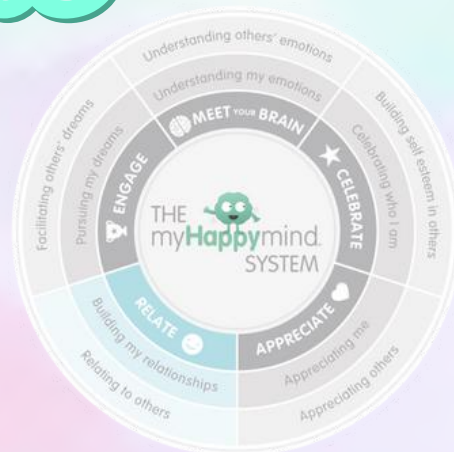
Understanding others' emotions
Understanding my emotions
MEET YOUR BRAIN
Building self esteem in others
Celebrating who I am
CELEBRATE
APPRECIATE
Appreciating me
Appreciating others
RELATE
Building my relationships
Relating to others
ENGAGE
Pursuing my dreams
Facilitating others' dreams

THE myHappymind SYSTEM